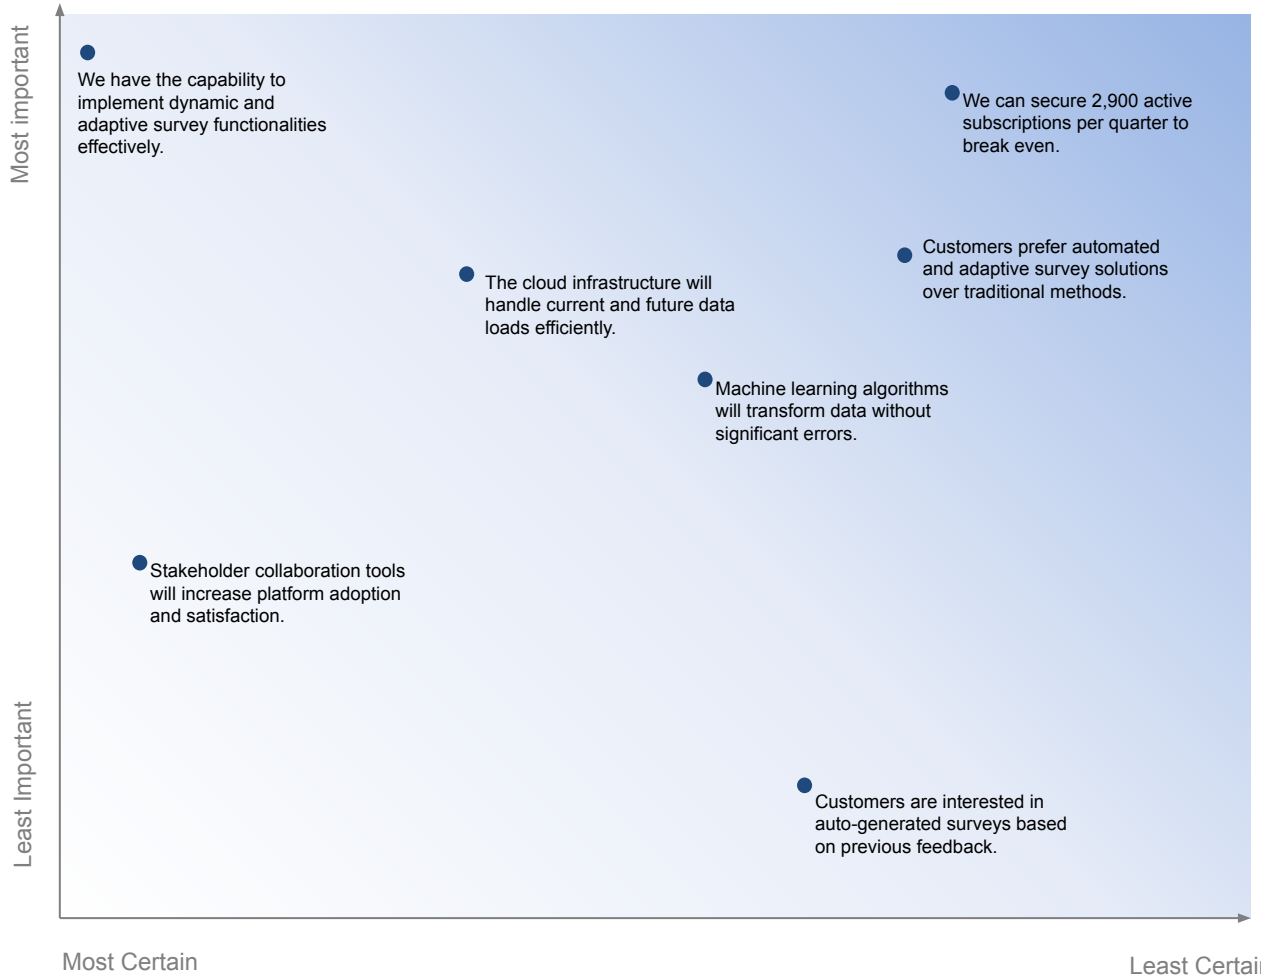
Most important

We have the capability to implement dynamic and adaptive survey functionalities effectively.

We can secure 2,900 active subscriptions per quarter to break even.

Customers prefer automated and adaptive survey solutions over traditional methods.

The cloud infrastructure will handle current and future data loads efficiently.

Machine learning algorithms will transform data without significant errors.

Stakeholder collaboration tools will increase platform adoption and satisfaction.

Least Important

Customers are interested in auto-generated surveys based on previous feedback.

Most Certain

Least Certai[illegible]